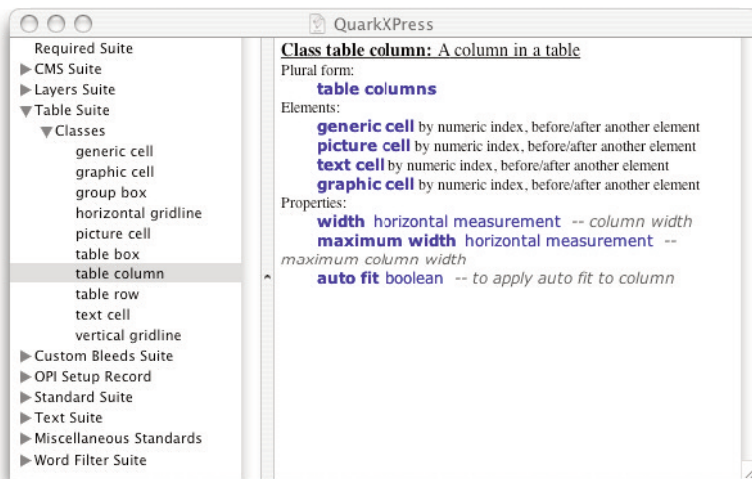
QuarkXPress

Required Suite
▶ CMS Suite
▶ Layers Suite
▼ Table Suite
▼ Classes
generic cell
graphic cell
group box
horizontal gridline
picture cell
table box
table column
table row
text cell
vertical gridline
▶ Custom Bleeds Suite
▶ OPI Setup Record
▶ Standard Suite
▶ Text Suite
▶ Miscellaneous Standards
▶ Word Filter Suite

Class table column: A column in a table
Plural form:
table columns
Elements:
generic cell by numeric index, before/after another element
picture cell by numeric index, before/after another element
text cell by numeric index, before/after another element
graphic cell by numeric index, before/after another element
Properties:
width horizontal measurement -- column width
maximum width horizontal measurement -- maximum column width
auto fit boolean -- to apply auto fit to column